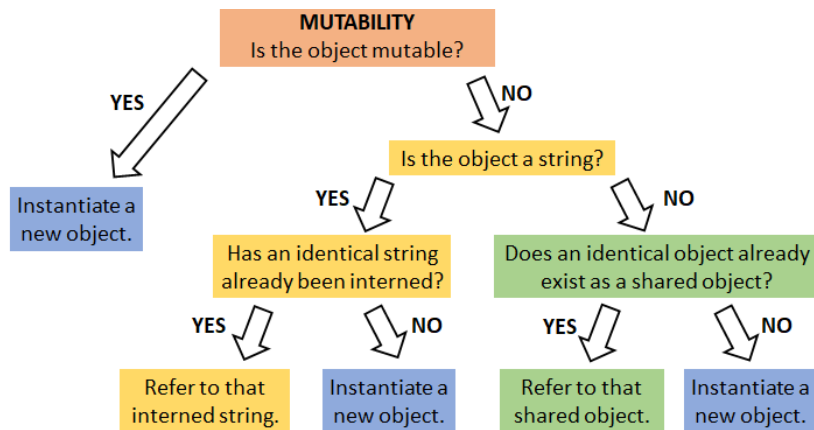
MUTABILITY
Is the object mutable?

YES

NO

Instantiate a new object.

Is the object a string?

YES

NO

Has an identical string already been interned?

Does an identical object already exist as a shared object?

YES

NO

YES

NO

Refer to that interned string.

Instantiate a new object.

Refer to that shared object.

Instantiate a new object.